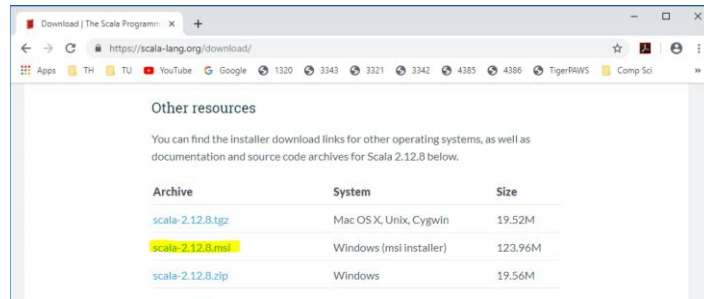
Download | The Scala Programm ×

https://scala-lang.org/download/

Apps TH TU YouTube Google 1320 3343 3321 3342 4385 4386 TigerPAWS Comp Sci »

Other resources

You can find the installer download links for other operating systems, as well as documentation and source code archives for Scala 2.12.8 below.

| Archive | System | Size |
|---|---|---|
| scala-2.12.8.tgz | Mac OS X, Unix, Cygwin | 19.52M |
| scala-2.12.8.msi | Windows (msi installer) | 123.96M |
| scala-2.12.8.zip | Windows | 19.56M |